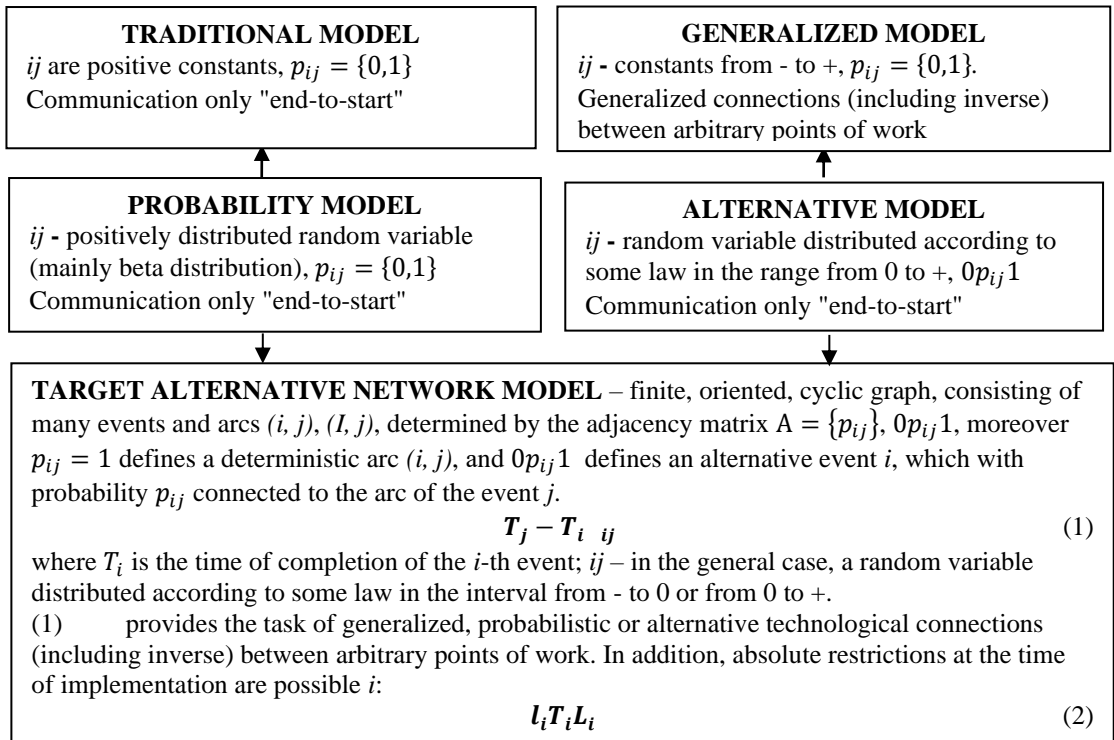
**TRADITIONAL MODEL**
*ij* are positive constants, $p_{ij} = \{0,1\}$
Communication only "end-to-start"

**GENERALIZED MODEL**
*ij* - constants from - to +, $p_{ij} = \{0,1\}$.
Generalized connections (including inverse) between arbitrary points of work

**PROBABILITY MODEL**
*ij* - positively distributed random variable (mainly beta distribution), $p_{ij} = \{0,1\}$
Communication only "end-to-start"

**ALTERNATIVE MODEL**
*ij* - random variable distributed according to some law in the range from 0 to +, $0p_{ij}1$
Communication only "end-to-start"

**TARGET ALTERNATIVE NETWORK MODEL** – finite, oriented, cyclic graph, consisting of many events and arcs *(i, j)*, *(I, j)*, determined by the adjacency matrix $A = \{p_{ij}\}$, $0p_{ij}1$, moreover $p_{ij} = 1$ defines a deterministic arc *(i, j)*, and $0p_{ij}1$ defines an alternative event *i*, which with probability $p_{ij}$ connected to the arc of the event *j*.

$\boldsymbol{T_j - T_i \;\; _{ij}}$ (1)

where $T_i$ is the time of completion of the *i*-th event; *ij* – in the general case, a random variable distributed according to some law in the interval from - to 0 or from 0 to +.

(1) provides the task of generalized, probabilistic or alternative technological connections (including inverse) between arbitrary points of work. In addition, absolute restrictions at the time of implementation are possible *i*:

$\boldsymbol{l_i T_i L_i}$ (2)